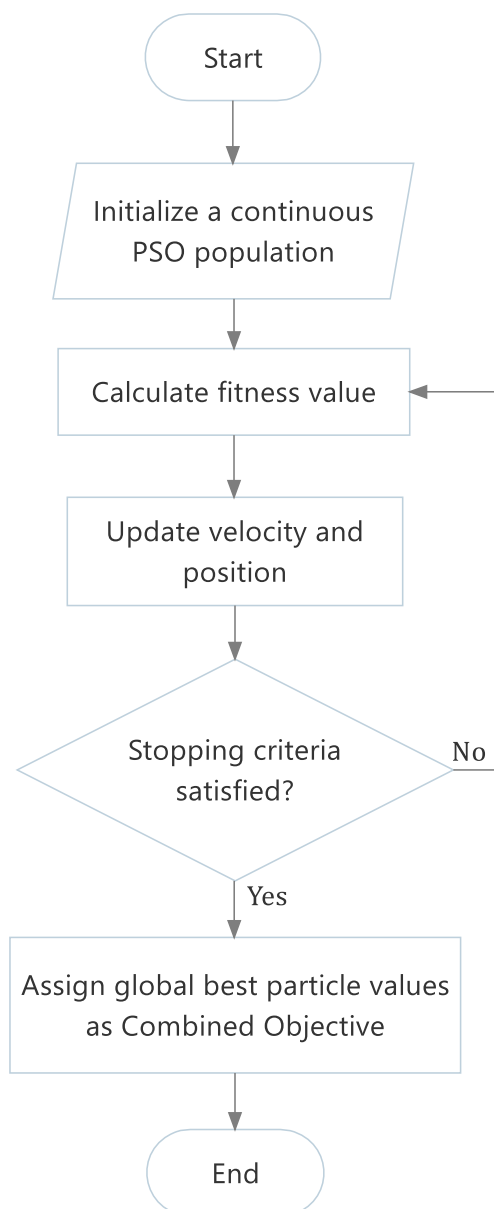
Start

Initialize a continuous PSO population

Calculate fitness value

Update velocity and position

Stopping criteria satisfied?

No

Yes

Assign global best particle values as Combined Objective

End